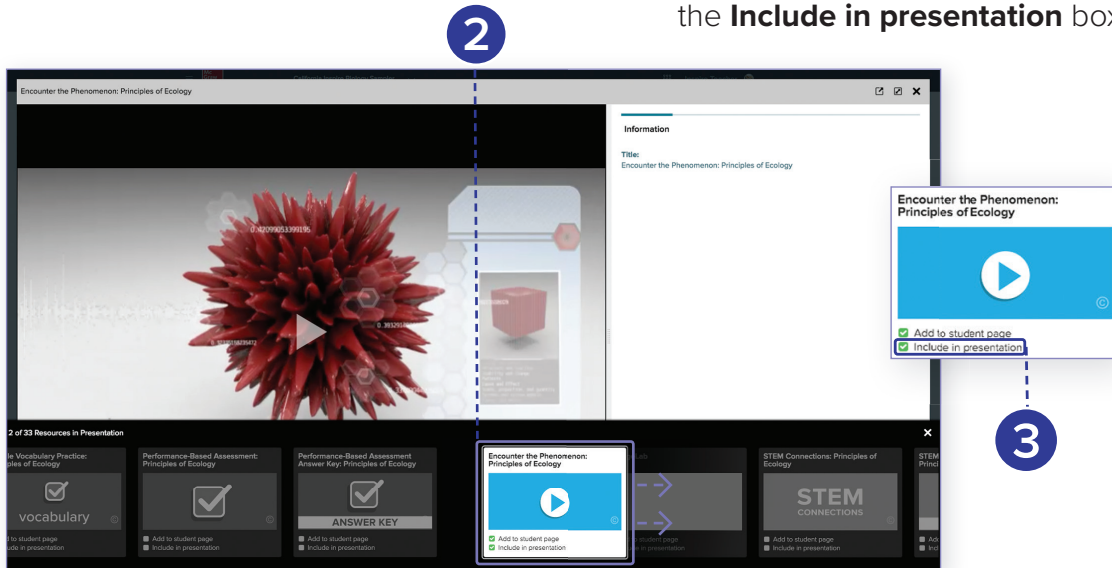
the **Include in presentation** box

2

Encounter the Phenomenon: Principles of Ecology

Information

Title:
Encounter the Phenomenon: Principles of Ecology

0.42099053399195

0.38293

0.32330535412

Encounter the Phenomenon: Principles of Ecology

Add to student page
Include in presentation

3

2 of 33 Resources in Presentation

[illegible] Vocabulary Practice: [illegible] Principles of Ecology

vocabulary

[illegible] to student page
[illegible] Include in presentation

Performance-Based Assessment: Principles of Ecology

Add to student page
Include in presentation

Performance-Based Assessment Answer Key: Principles of Ecology

ANSWER KEY

Add to student page
Include in presentation

Encounter the Phenomenon: Principles of Ecology

Add to student page
Include in presentation

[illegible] Lab

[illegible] student page
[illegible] in presentation

STEM Connections: Principles of Ecology

STEM
CONNECTIONS

Add to student page
Include in presentation

STEM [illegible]
Princi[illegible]

Ad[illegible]
Inc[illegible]